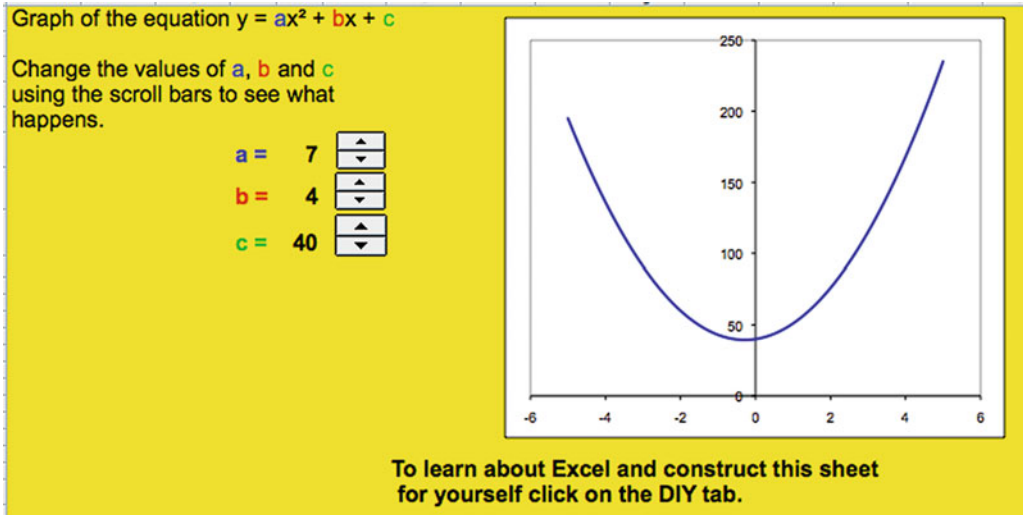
Graph of the equation $y = ax^2 + bx + c$

Change the values of a, b and c using the scroll bars to see what happens.

a = 7

b = 4

c = 40

250
200
150
100
50
0
-6
-4
-2
0
2
4
6

To learn about Excel and construct this sheet for yourself click on the DIY tab.